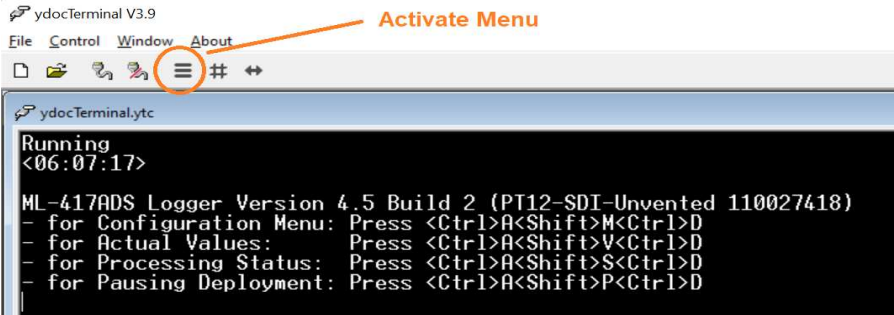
ydocTerminal V3.9

Activate Menu

File Control Window About

≡ # ↔

ydocTerminal.ytc

Running
<06:07:17>

ML-417ADS Logger Version 4.5 Build 2 (PT12-SDI-Unvented 110027418)
- for Configuration Menu: Press <Ctrl>A<Shift>M<Ctrl>D
- for Actual Values: Press <Ctrl>A<Shift>V<Ctrl>D
- for Processing Status: Press <Ctrl>A<Shift>S<Ctrl>D
- for Pausing Deployment: Press <Ctrl>A<Shift>P<Ctrl>D